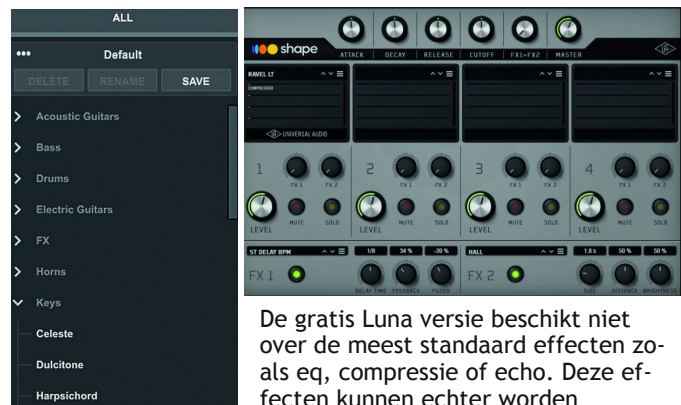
ALL

•••
Default

DELETE
RENAME
SAVE

Acoustic Guitars

Bass

Drums

Electric Guitars

FX

Horns

Keys

Celeste

Dulcitone

Harpsichord

shape

ATTACK
DECAY
RELEASE
CUTOFF
FX1>FX2
MASTER

RAVEL LT
COMPRESSOR

UNIVERSAL AUDIO

1
FX 1
FX 2
LEVEL
MUTE
SOLO

2
FX 1
FX 2
LEVEL
MUTE
SOLO

3
FX 1
FX 2
LEVEL
MUTE
SOLO

4
FX 1
FX 2
LEVEL
MUTE
SOLO

ST DELAY BPM
1/8
34 %
-20 %
FX 1
DELAY TIME
FEEDBACK
FILTER

HALL
1.8 s
50 %
50 %
FX 2
SIZE
DISTANCE
BRIGHTNESS

De gratis Luna versie beschikt niet over de meest standaard effecten zoals eq, compressie of echo. Deze effecten kunnen echter worden